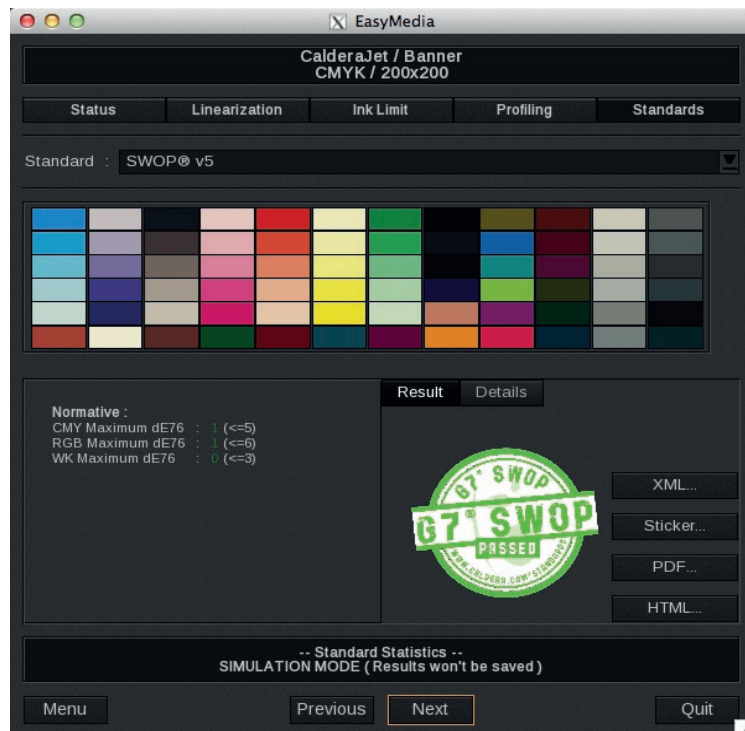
EasyMedia

CalderaJet / Banner
CMYK / 200x200

Status | Linearization | Ink Limit | Profiling | Standards

Standard : SWOP® v5

Normative :
CMY Maximum dE76 : 1 (<=5)
RGB Maximum dE76 : 1 (<=6)
WK Maximum dE76 : 0 (<=3)

Result | Details

G7® SWOP
G7® SWOP
PASSED
WWW.CALDERA.COM/STANDARDS

XML...
Sticker...
PDF...
HTML...

-- Standard Statistics --
SIMULATION MODE ( Results won't be saved )

Menu
Previous
Next
Quit